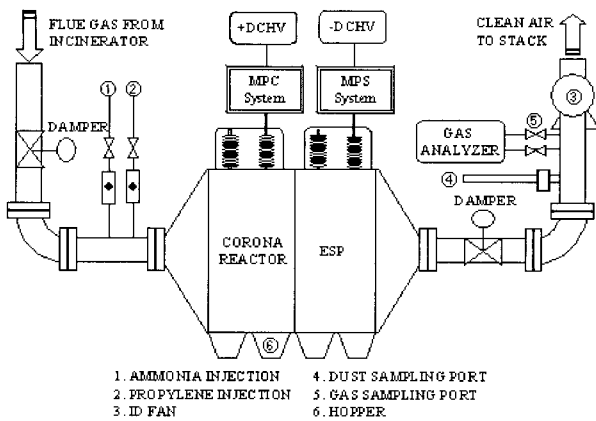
FLUE GAS FROM INCINERATOR

+DCHV

-D CHV

CLEAN AIR TO STACK

MPC System

MPS System

① ②

DAMPER

③

⑤

GAS ANALYZER

④

DAMPER

CORONA REACTOR

ESP

⑥

1. AMMONIA INJECTION
2. PROPYLENE INJECTION
3. ID FAN
4. DUST SAMPLING PORT
5. GAS SAMPLING PORT
6. HOPPER